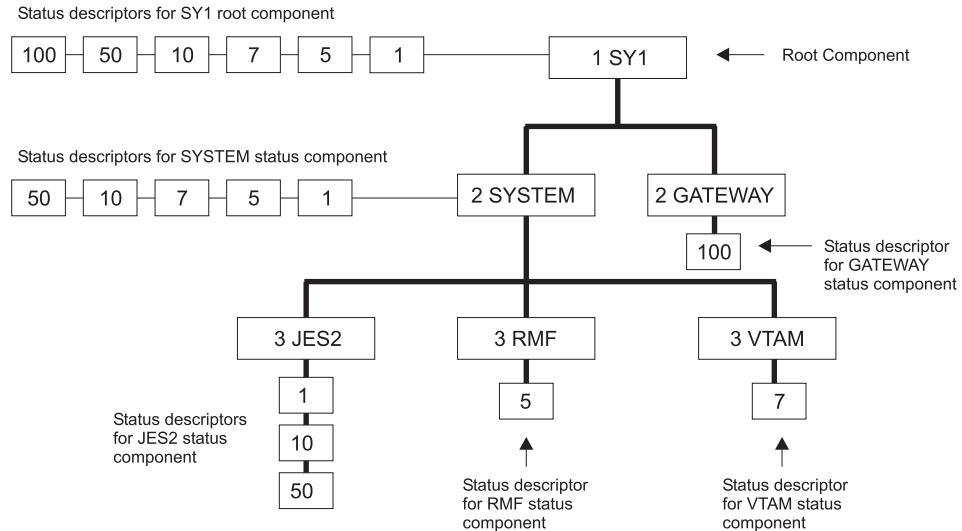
Status descriptors for SY1 root component

100 50 10 7 5 1

1 SY1

Root Component

Status descriptors for SYSTEM status component

50 10 7 5 1

2 SYSTEM

2 GATEWAY

100

Status descriptor for GATEWAY status component

3 JES2

3 RMF

3 VTAM

1

10

50

Status descriptors for JES2 status component

5

Status descriptor for RMF status component

7

Status descriptor for VTAM status component